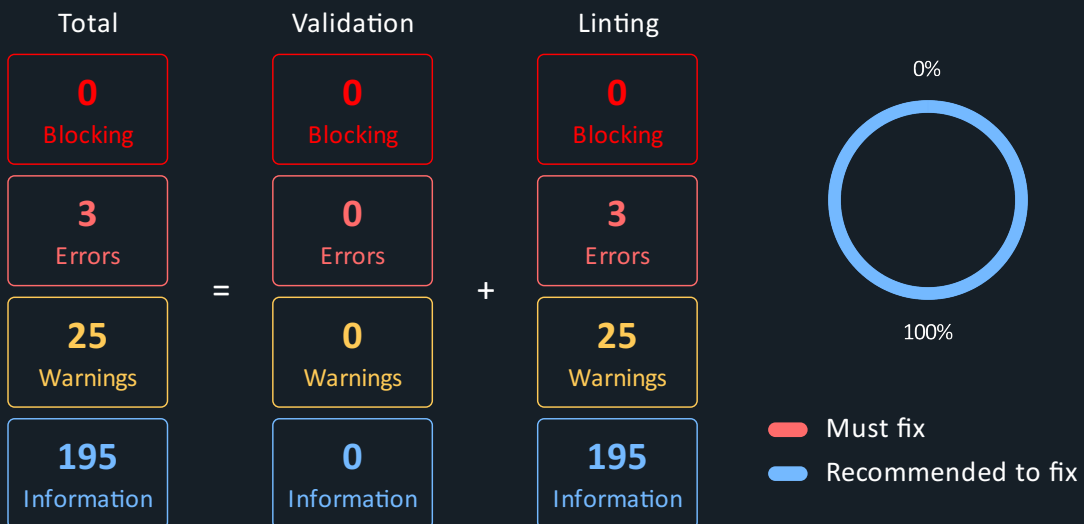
Total

0
Blocking

3
Errors

25
Warnings

195
Information

=

Validation

0
Blocking

0
Errors

0
Warnings

0
Information

+

Linting

0
Blocking

3
Errors

25
Warnings

195
Information

0%

100%

Must fix

Recommended to fix